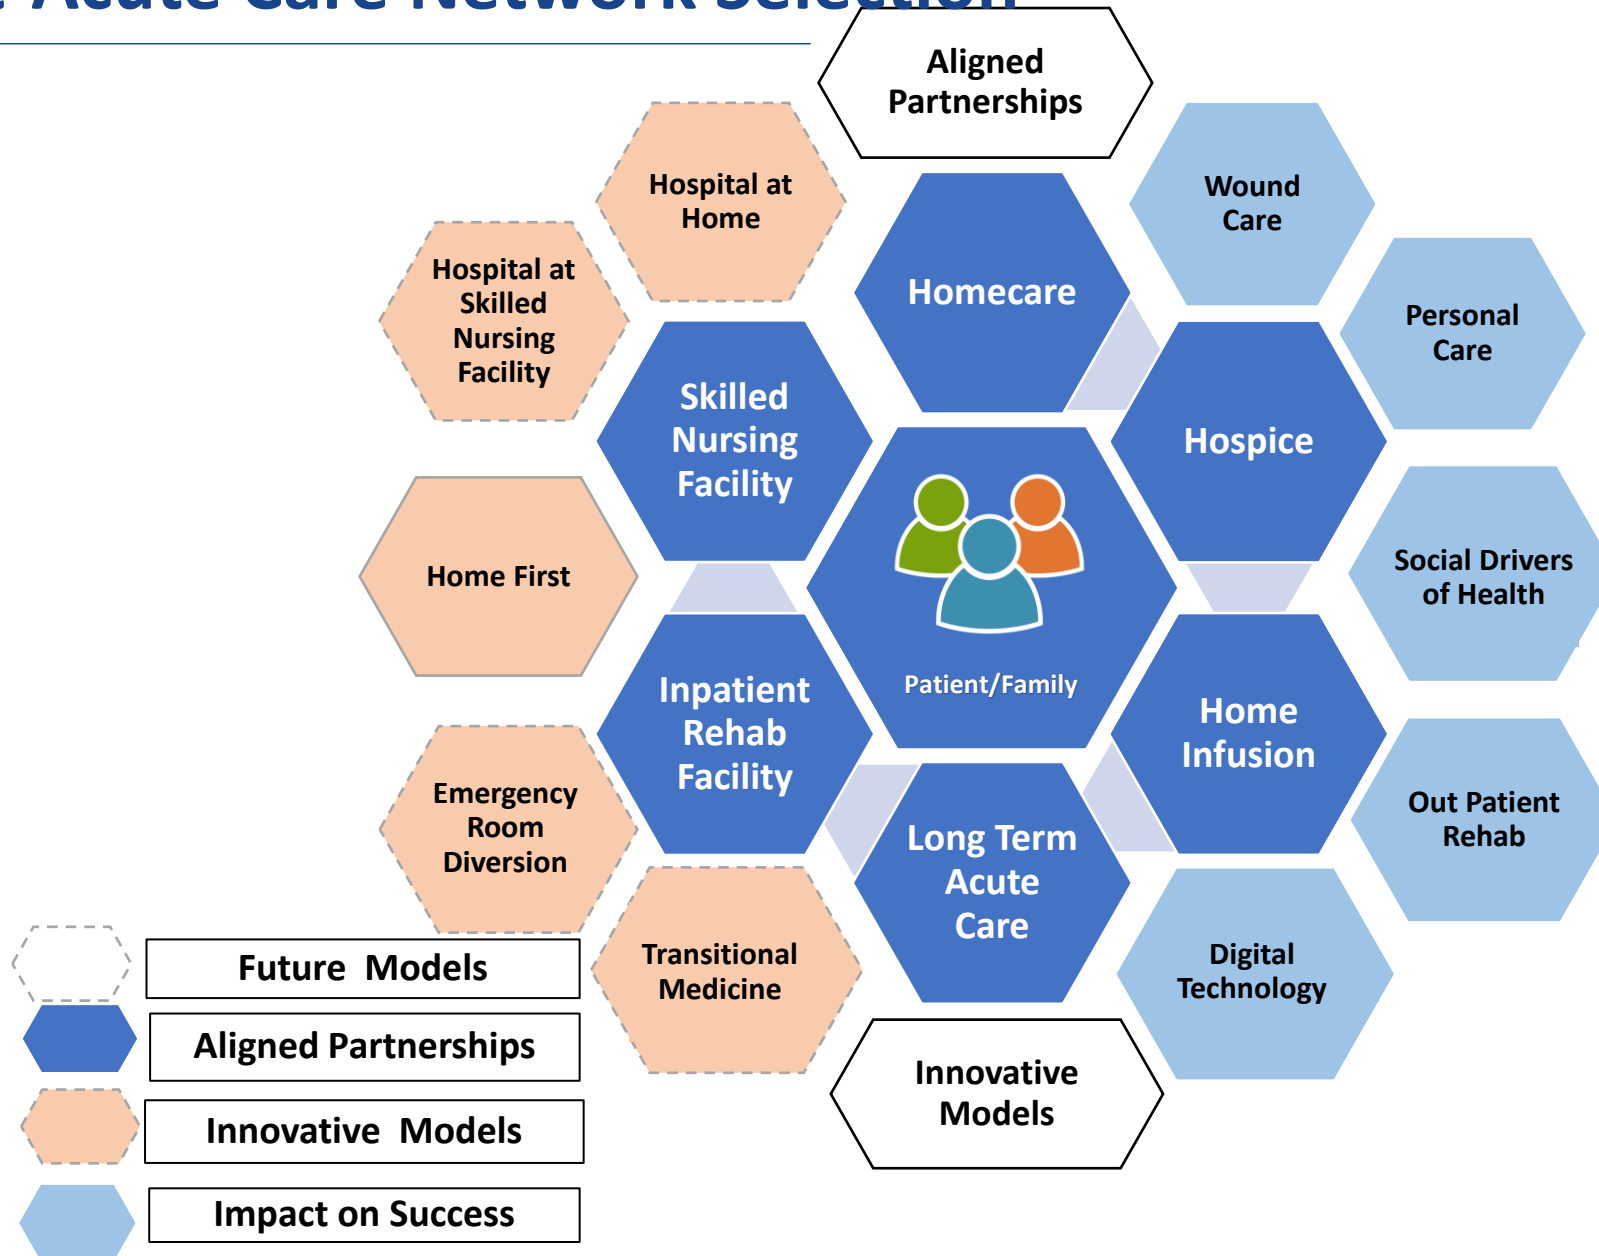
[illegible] Acute Care Network Selection

Aligned Partnerships

Hospital at Home

Wound Care

Hospital at Skilled Nursing Facility

Homecare

Personal Care

Skilled Nursing Facility

Hospice

Home First

Patient/Family

Social Drivers of Health

Inpatient Rehab Facility

Home Infusion

Emergency Room Diversion

Long Term Acute Care

Out Patient Rehab

Transitional Medicine

Digital Technology

Innovative Models

Future Models

Aligned Partnerships

Innovative Models

Impact on Success